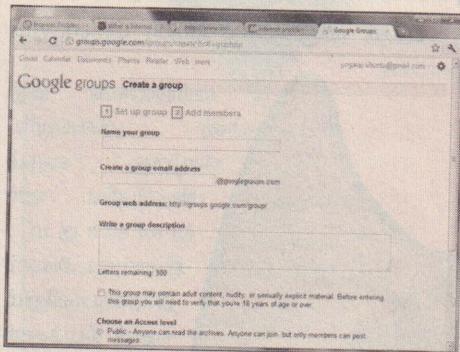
Google Groups

groups.google.com/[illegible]

Gmail Calendar Documents Photos Reader Web more

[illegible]@gmail.com

Google groups Create a group

1 Set up group 2 Add members

Name your group

Create a group email address

@googlegroups.com

Group web address: http://groups.google.com/group/

Write a group description

Letters remaining: 300

This group may contain adult content, nudity, or sexually explicit material. Before entering this group you will need to verify that you're 18 years of age or over.

Choose an Access level

Public - Anyone can read the archives. Anyone can join, but only members can post messages.